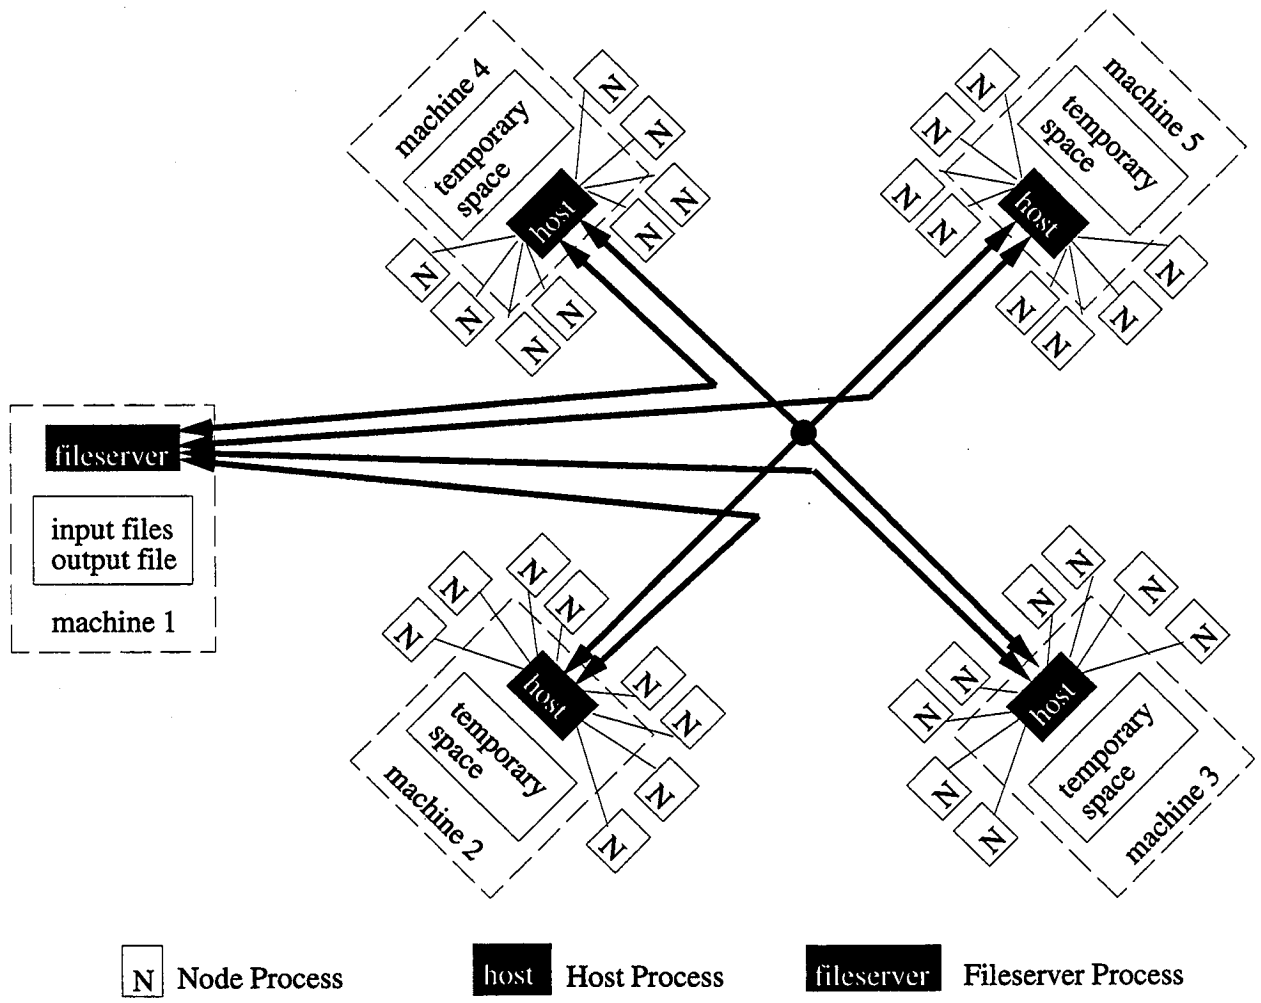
machine 4
temporary space
host
N
N
N
N
N
N
N
N
N
N

machine 5
temporary space
host
N
N
N
N
N
N
N
N
N
N

fileserver
input files
output file
machine 1

host
temporary space
machine 2
N
N
N
N
N
N
N
N
N
N

host
temporary space
machine 3
N
N
N
N
N
N
N
N
N
N

N Node Process
host Host Process
fileserver Fileserver Process